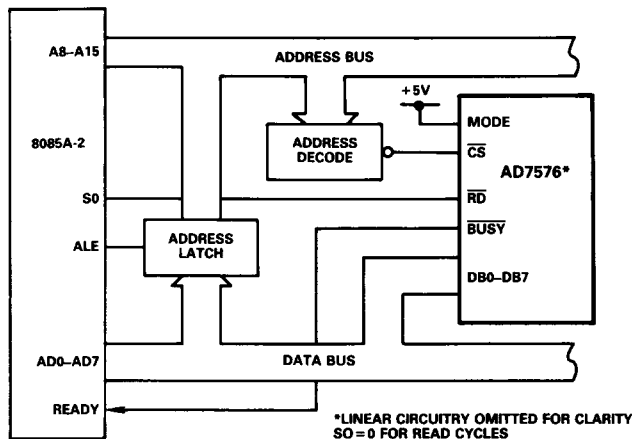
A8–A15

ADDRESS BUS

+5V

MODE

8085A-2

ADDRESS DECODE

$\overline{CS}$

AD7576*

S0

$\overline{RD}$

ALE

ADDRESS LATCH

$\overline{BUSY}$

DB0–DB7

AD0–AD7

DATA BUS

READY

*LINEAR CIRCUITRY OMITTED FOR CLARITY
SO = 0 FOR READ CYCLES